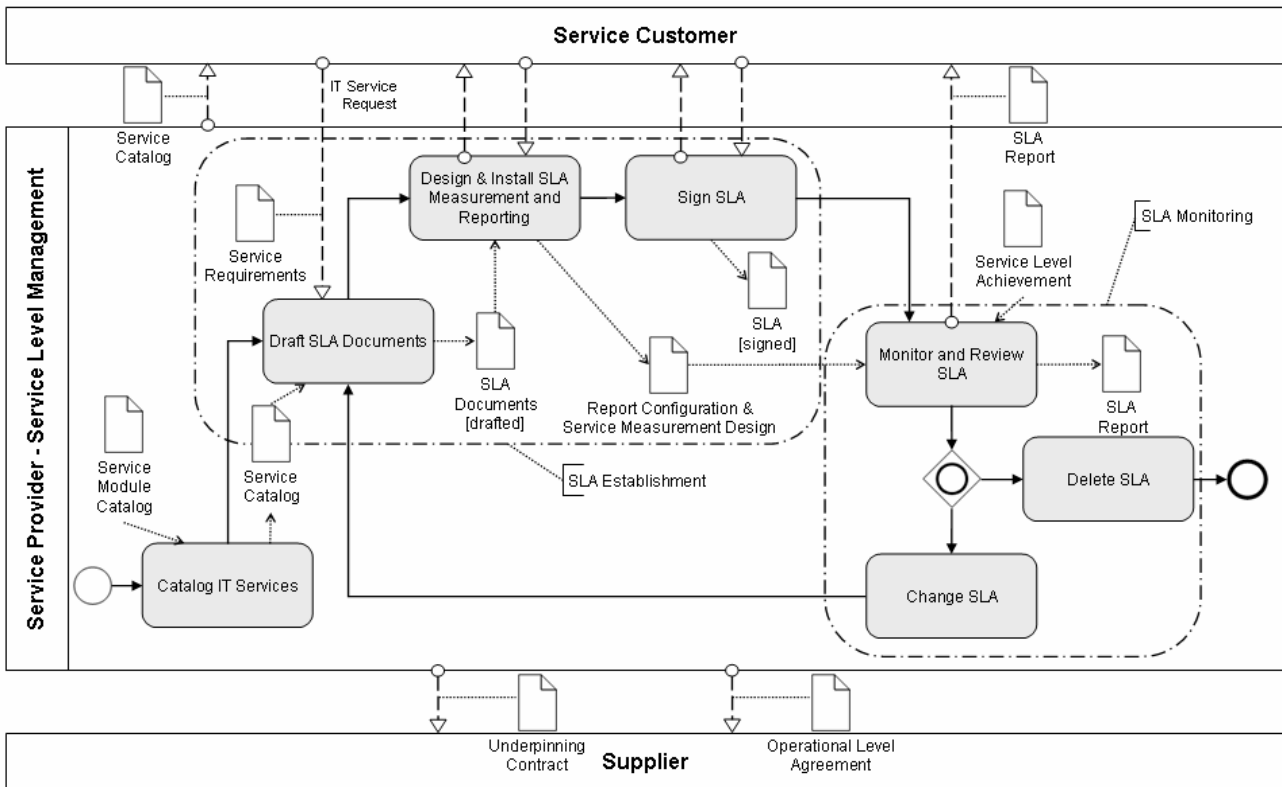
Service Customer

Service Catalog

IT Service Request

SLA Report

Service Provider - Service Level Management

Service Requirements

Design & Install SLA Measurement and Reporting

Sign SLA

SLA Monitoring

Service Level Achievement

Draft SLA Documents

SLA Documents [drafted]

SLA [signed]

Monitor and Review SLA

Report Configuration & Service Measurement Design

SLA Report

Service Module Catalog

Service Catalog

SLA Establishment

Delete SLA

Catalog IT Services

Change SLA

Underpinning Contract

Supplier

Operational Level Agreement